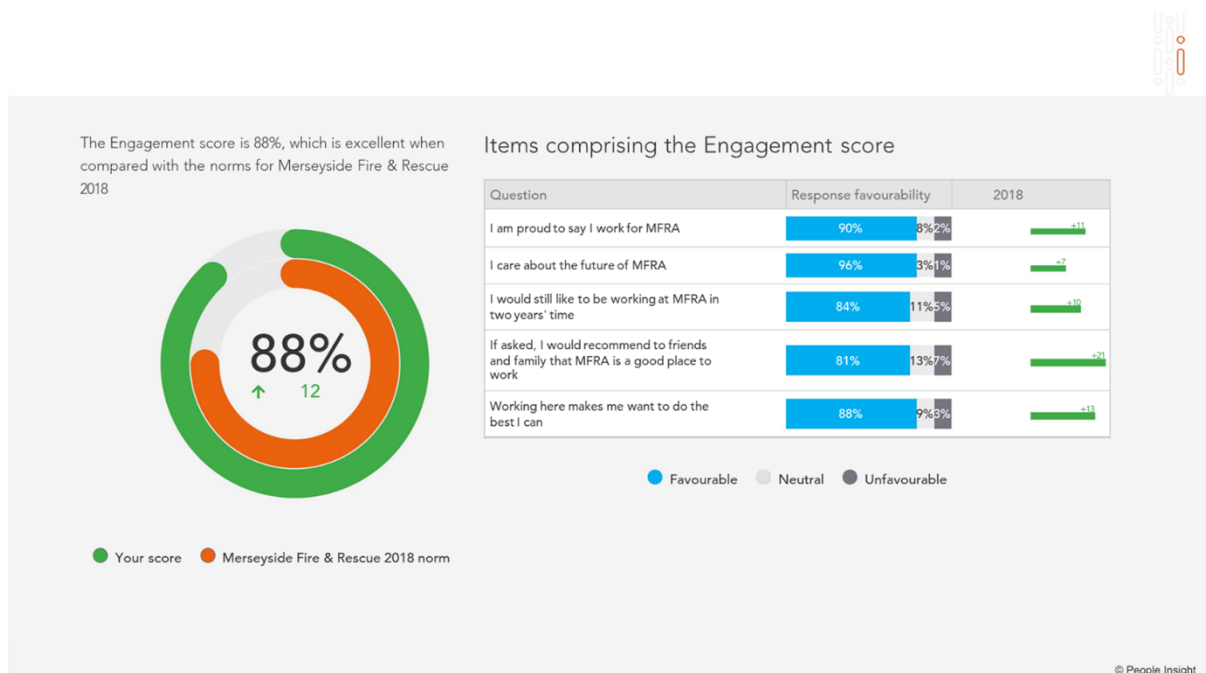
The Engagement score is 88%, which is excellent when compared with the norms for Merseyside Fire & Rescue 2018

88%
12

Your score
Merseyside Fire & Rescue 2018 norm

Items comprising the Engagement score

| Question | Response favourability | 2018 |
|---|---|---|
| I am proud to say I work for MFRA | 90% 8% 2% | +11 |
| I care about the future of MFRA | 96% 3% 1% | +7 |
| I would still like to be working at MFRA in two years' time | 84% 11% 5% | +10 |
| If asked, I would recommend to friends and family that MFRA is a good place to work | 81% 13% 7% | +21 |
| Working here makes me want to do the best I can | 88% 9% 3% | +13 |

Favourable Neutral Unfavourable

© People Insight